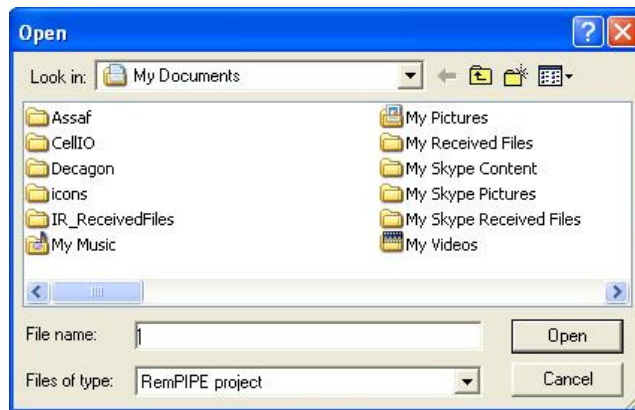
Open

Look in: My Documents

Assaf
CellIO
Decagon
icons
IR_ReceivedFiles
My Music

My Pictures
My Received Files
My Skype Content
My Skype Pictures
My Skype Received Files
My Videos

File name:
Open

Files of type: RemPIPE project
Cancel